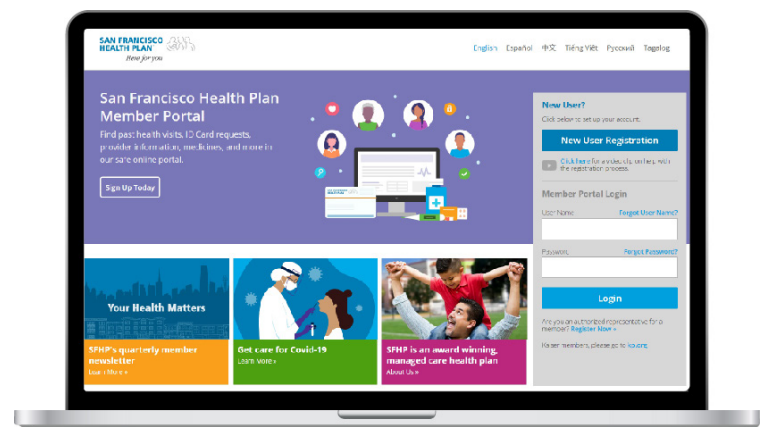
SAN FRANCISCO HEALTH PLAN
Here for you

English Español 中文 Tiếng Việt Русский Tagalog

San Francisco Health Plan Member Portal

Find past health visits, ID Card requests, provider information, medicines, and more in our safe online portal.

Sign Up Today

New User?
Click below to set up your account.

New User Registration

Click here for a video, clip that will walk you through the registration process.

Member Portal Login

User Name
Forgot User Name?

Password
Forgot Password?

Login

Are you an authorized representative for a member? Register Now »

Kaiser members, please go to kp.org

Your Health Matters

SFHP's quarterly member newsletter
Learn More »

Get care for Covid-19
Learn More »

SFHP is an award winning, managed care health plan
About Us »